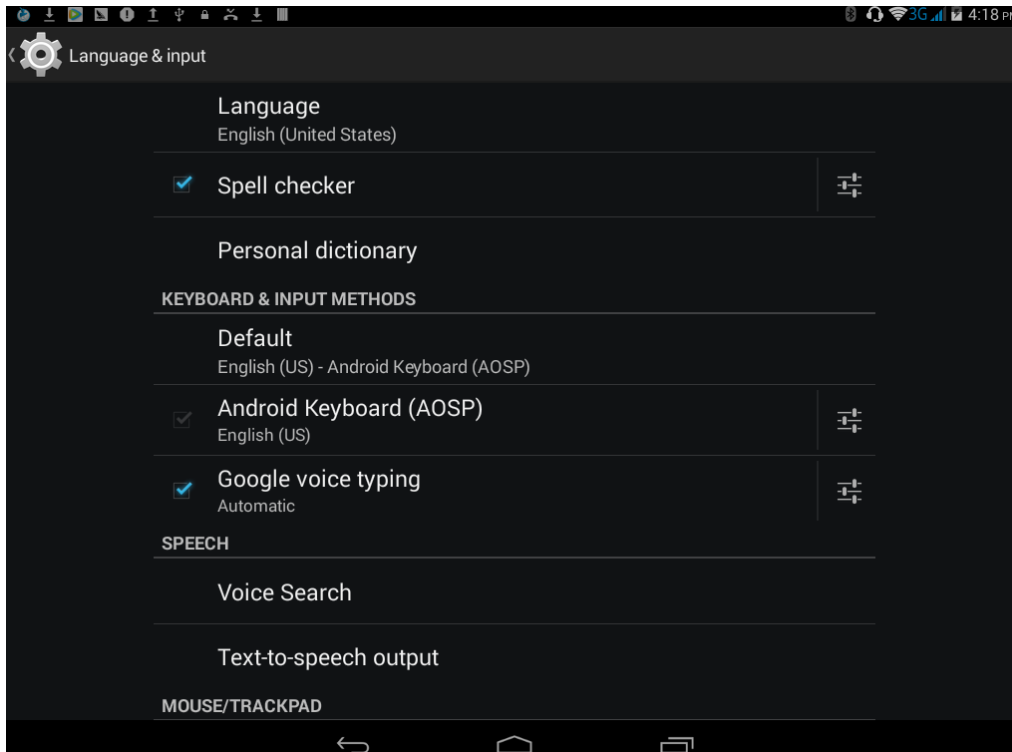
3G 4:18 PM

Language & input

Language
English (United States)

Spell checker

Personal dictionary

KEYBOARD & INPUT METHODS

Default
English (US) - Android Keyboard (AOSP)

Android Keyboard (AOSP)
English (US)

Google voice typing
Automatic

SPEECH

Voice Search

Text-to-speech output

MOUSE/TRACKPAD